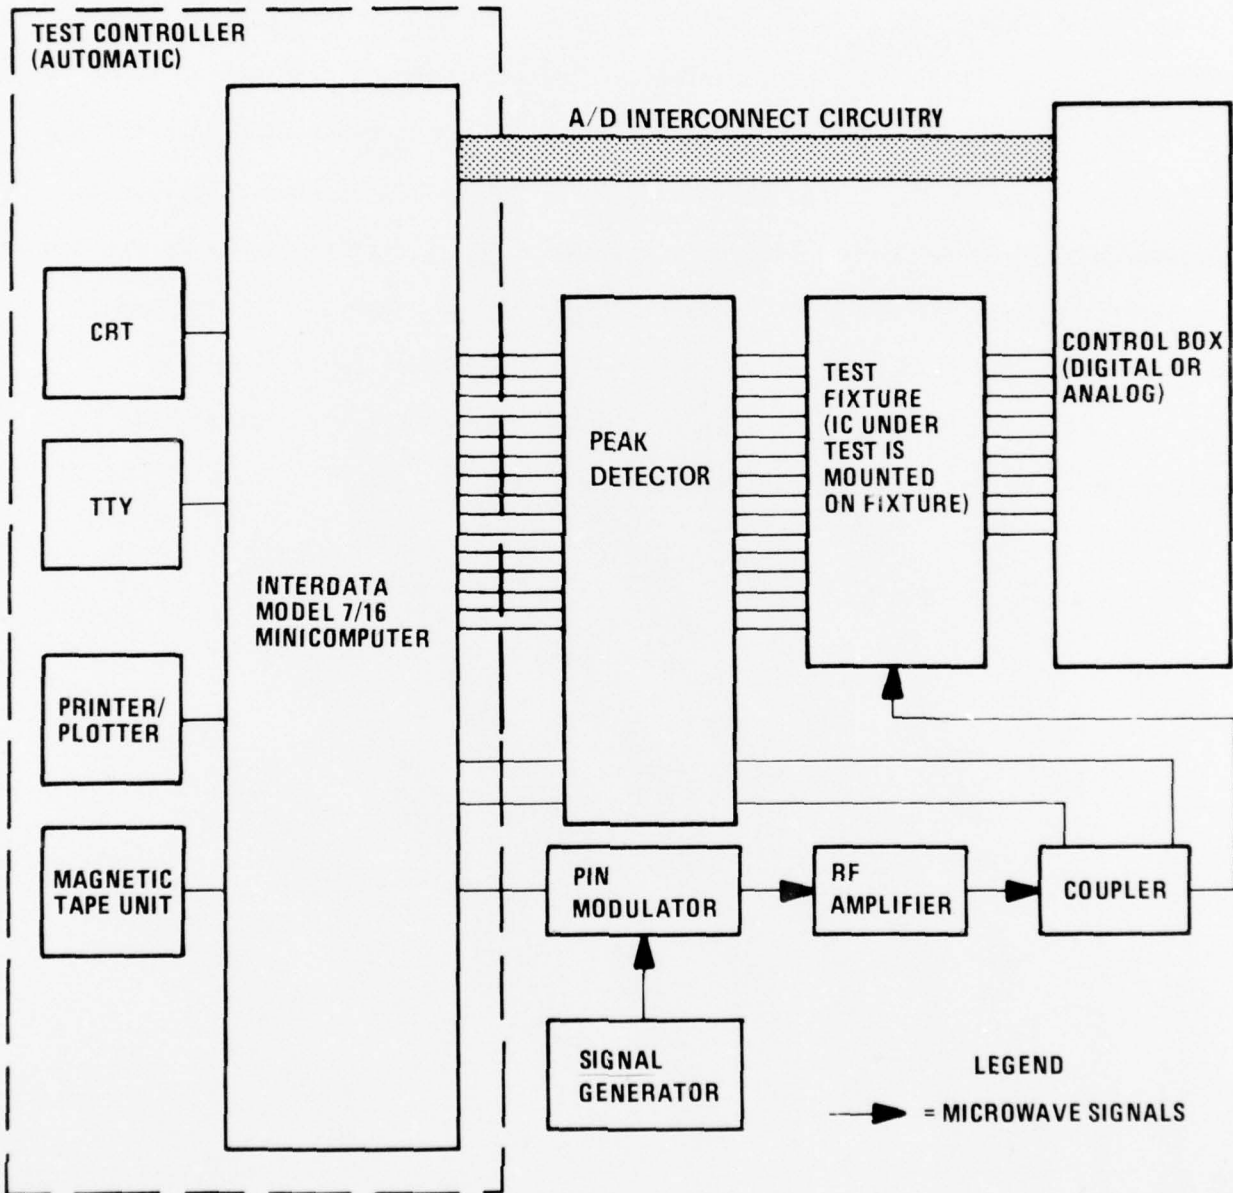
TEST CONTROLLER
(AUTOMATIC)

A/D INTERCONNECT CIRCUITRY

CRT

TTY

PRINTER/
PLOTTER

MAGNETIC
TAPE UNIT

INTERDATA
MODEL 7/16
MINICOMPUTER

PEAK
DETECTOR

TEST
FIXTURE
(IC UNDER
TEST IS
MOUNTED
ON FIXTURE)

CONTROL BOX
(DIGITAL OR
ANALOG)

PIN
MODULATOR

RF
AMPLIFIER

COUPLER

SIGNAL
GENERATOR

LEGEND

= MICROWAVE SIGNALS